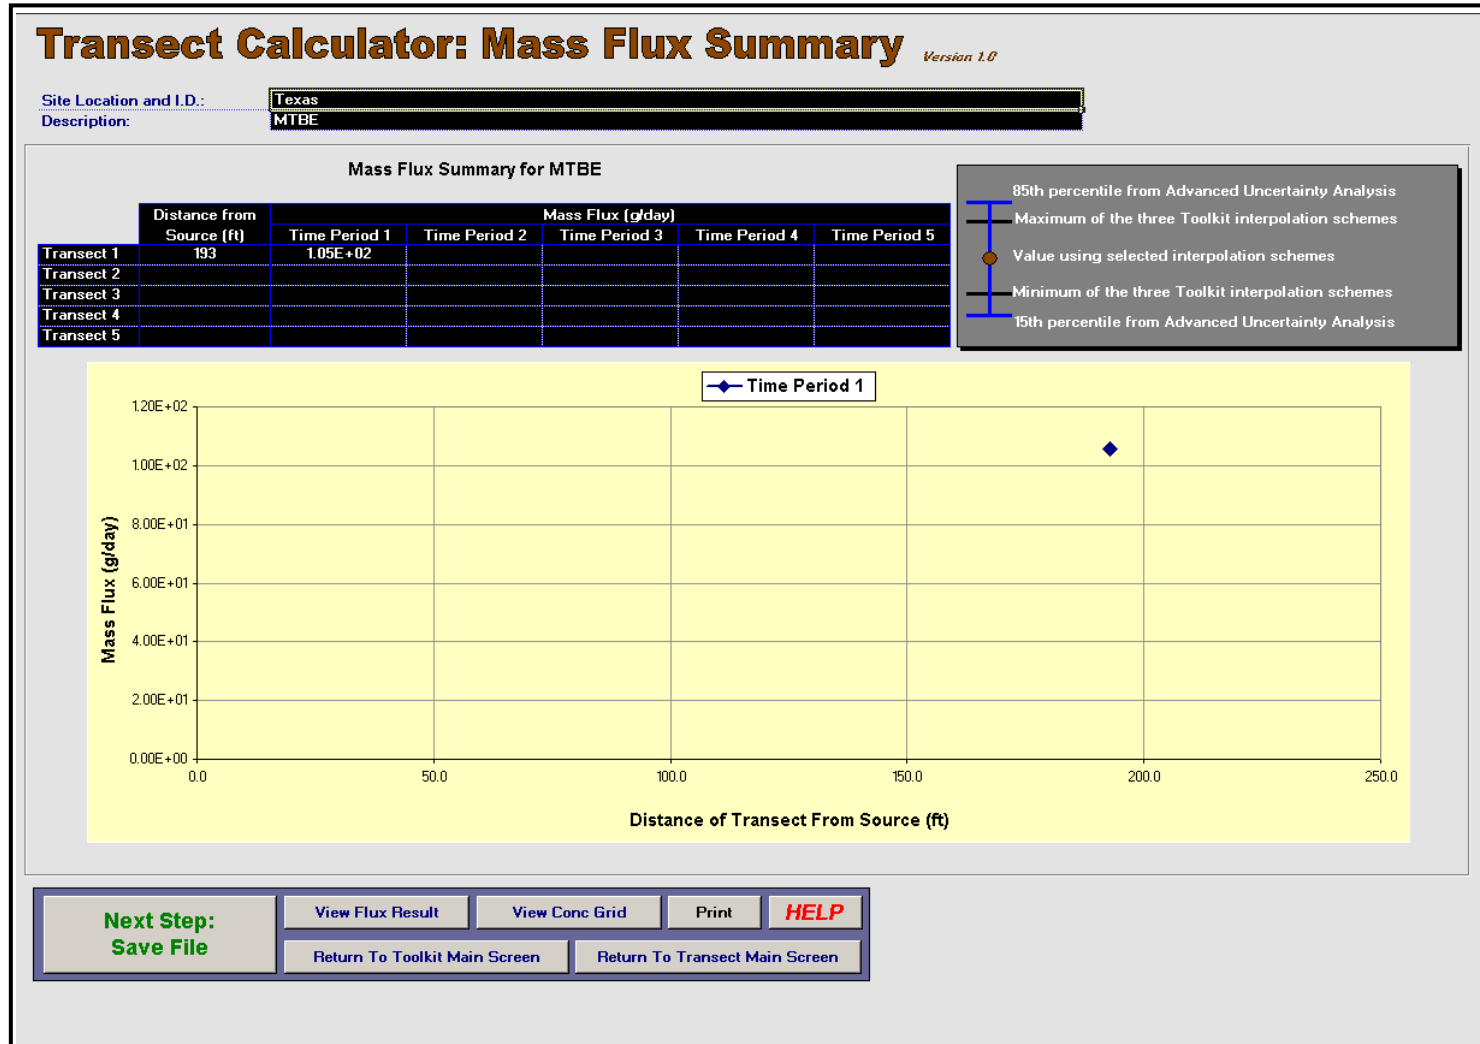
Transect Calculator: Mass Flux Summary Version 1.0

Site Location and I.D.: Texas
Description: MTBE

Mass Flux Summary for MTBE

| | Distance from Source (ft) | Mass Flux (g/day) Time Period 1 | Time Period 2 | Time Period 3 | Time Period 4 | Time Period 5 |
|---|---|---|---|---|---|---|
| Transect 1 | 193 | 1.05E+02 | | | | |
| Transect 2 | | | | | | |
| Transect 3 | | | | | | |
| Transect 4 | | | | | | |
| Transect 5 | | | | | | |

85th percentile from Advanced Uncertainty Analysis
Maximum of the three Toolkit interpolation schemes
Value using selected interpolation schemes
Minimum of the three Toolkit interpolation schemes
15th percentile from Advanced Uncertainty Analysis

Time Period 1

1.20E+02
1.00E+02
8.00E+01
6.00E+01
4.00E+01
2.00E+01
0.00E+00

Mass Flux (g/day)

0.0 50.0 100.0 150.0 200.0 250.0

Distance of Transect From Source (ft)

Next Step: Save File
View Flux Result
View Conc Grid
Print
HELP
Return To Toolkit Main Screen
Return To Transect Main Screen